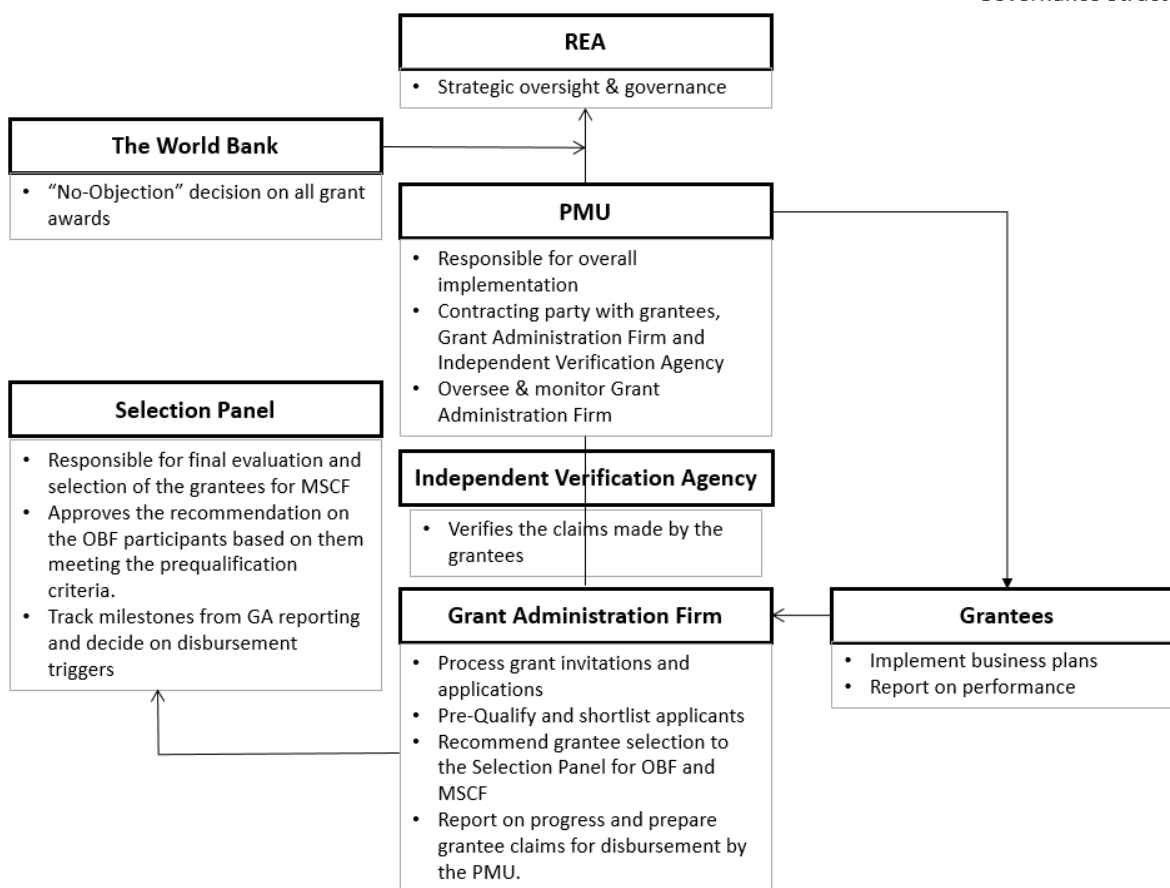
Governance Struct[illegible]

REA

• Strategic oversight & governance

The World Bank

• "No-Objection" decision on all grant awards

PMU

• Responsible for overall implementation
• Contracting party with grantees, Grant Administration Firm and Independent Verification Agency
• Oversee & monitor Grant Administration Firm

Selection Panel

• Responsible for final evaluation and selection of the grantees for MSCF
• Approves the recommendation on the OBF participants based on them meeting the prequalification criteria.
• Track milestones from GA reporting and decide on disbursement triggers

Independent Verification Agency

• Verifies the claims made by the grantees

Grant Administration Firm

• Process grant invitations and applications
• Pre-Qualify and shortlist applicants
• Recommend grantee selection to the Selection Panel for OBF and MSCF
• Report on progress and prepare grantee claims for disbursement by the PMU.

Grantees

• Implement business plans
• Report on performance